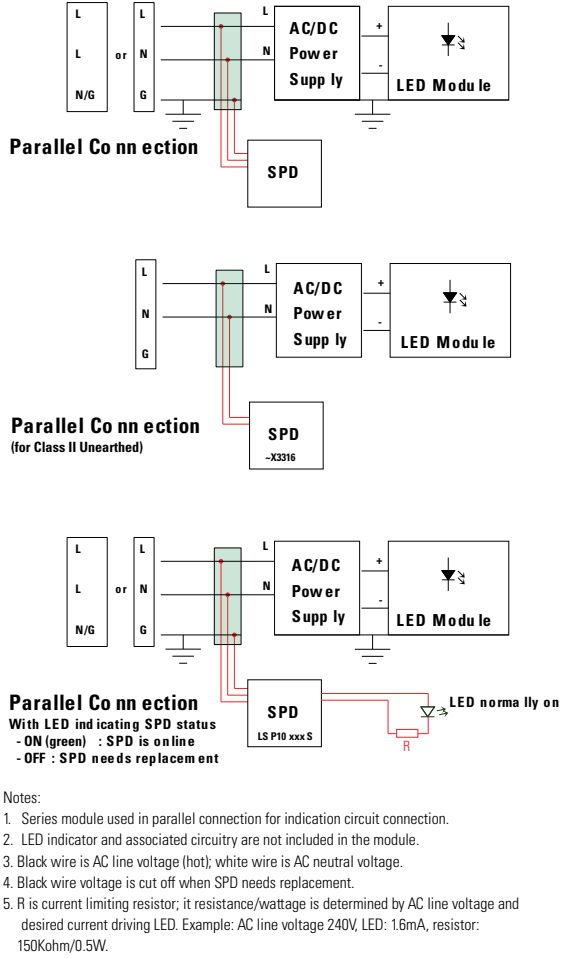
L
L
N/G
or
L
N
G
L
N
AC/DC
Power
Supply
+
-
LED Module

Parallel Connection
SPD

L
N
G
L
N
AC/DC
Power
Supply
+
-
LED Module

Parallel Connection
(for Class II Unearthed)
SPD
~X3316

L
L
N/G
or
L
N
G
L
N
AC/DC
Power
Supply
+
-
LED Module

Parallel Connection
With LED indicating SPD status
- ON (green) : SPD is online
- OFF : SPD needs replacement
SPD
LS P10 xxx S
LED normally on
R

Notes:
1. Series module used in parallel connection for indication circuit connection.
2. LED indicator and associated circuitry are not included in the module.
3. Black wire is AC line voltage (hot); white wire is AC neutral voltage.
4. Black wire voltage is cut off when SPD needs replacement.
5. R is current limiting resistor; it resistance/wattage is determined by AC line voltage and desired current driving LED. Example: AC line voltage 240V, LED: 1.6mA, resistor: 150Kohm/0.5W.